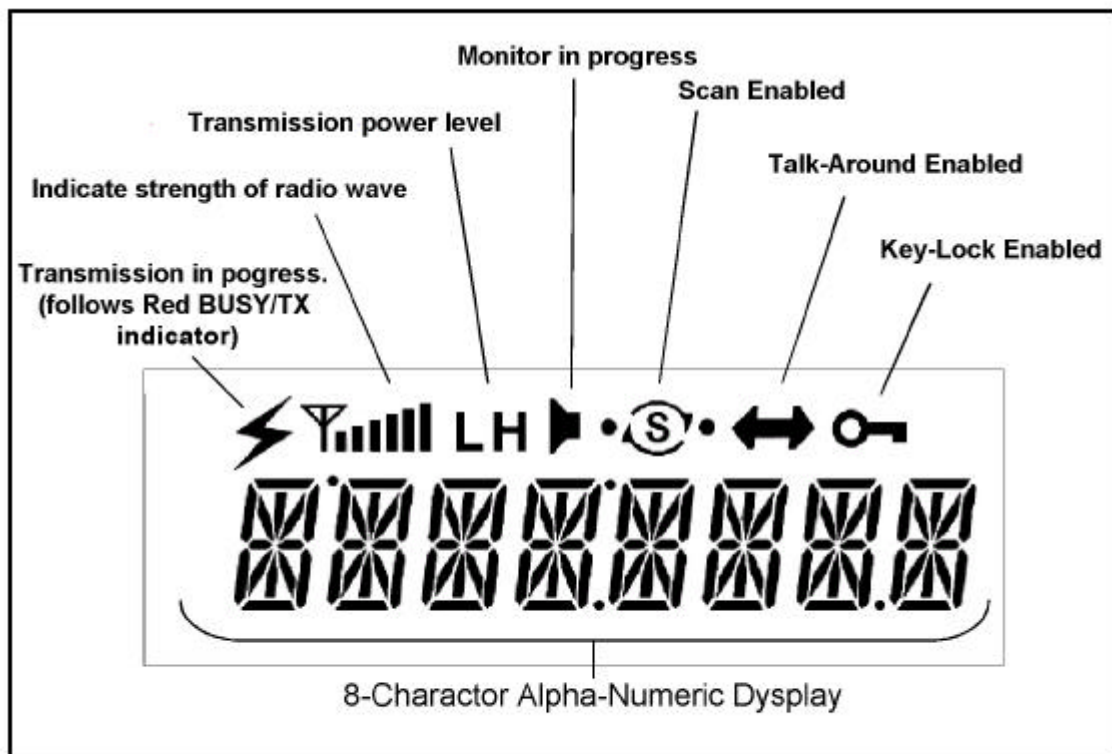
Monitor in progress

Scan Enabled

Transmission power level

Talk-Around Enabled

Indicate strength of radio wave

Key-Lock Enabled

Transmission in pogress. (follows Red BUSY/TX indicator)

L H

S

8-Character Alpha-Numeric Dysplay